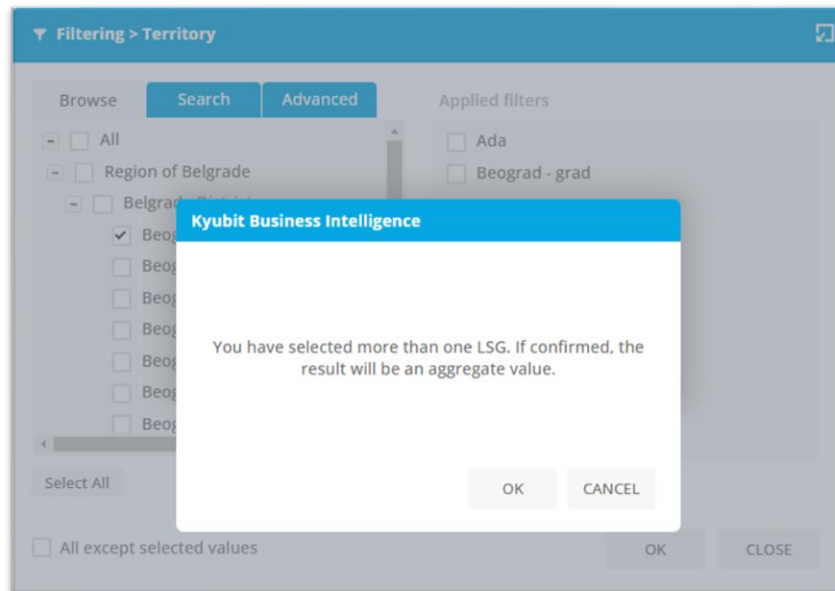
Filtering > Territory

Browse
Search
Advanced

All
Region of Belgrade
Belgrade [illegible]
Beog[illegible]
Beog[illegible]
Beog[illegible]
Beog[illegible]
Beog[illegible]
Beog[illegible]
Beog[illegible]

Select All

All except selected values

Applied filters
Ada
Beograd - grad

OK
CLOSE

Kyubit Business Intelligence

You have selected more than one LSG. If confirmed, the result will be an aggregate value.

OK
CANCEL